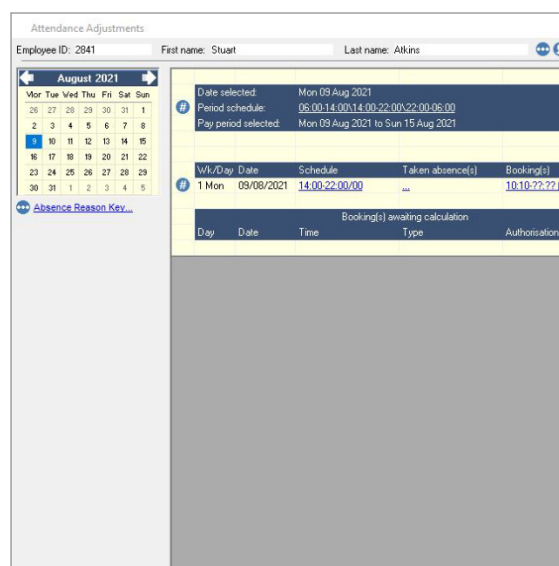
Attendance Adjustments

Employee ID: 2841 First name: Stuart Last name: Atkins

August 2021

| Mon | Tue | Wed | Thu | Fri | Sat | Sun |
|---|---|---|---|---|---|---|
| 26 | 27 | 28 | 29 | 30 | 31 | 1 |
| 2 | 3 | 4 | 5 | 6 | 7 | 8 |
| 9 | 10 | 11 | 12 | 13 | 14 | 15 |
| 16 | 17 | 18 | 19 | 20 | 21 | 22 |
| 23 | 24 | 25 | 26 | 27 | 28 | 29 |
| 30 | 31 | 1 | 2 | 3 | 4 | 5 |

Absence Reason Key...

Date selected: Mon 09 Aug 2021
Period schedule: 06:00-14:00\14:00-22:00\22:00-06:00
Pay period selected: Mon 09 Aug 2021 to Sun 15 Aug 2021

| Wk/Day | Date | Schedule | Taken absence(s) | Booking(s) |
|---|---|---|---|---|
| 1 Mon | 09/08/2021 | 14:00-22:00/00 | ... | 10:10-??:?? |

Booking(s) awaiting calculation

| Day | Date | Time | Type | Authorisation |
|---|---|---|---|---|